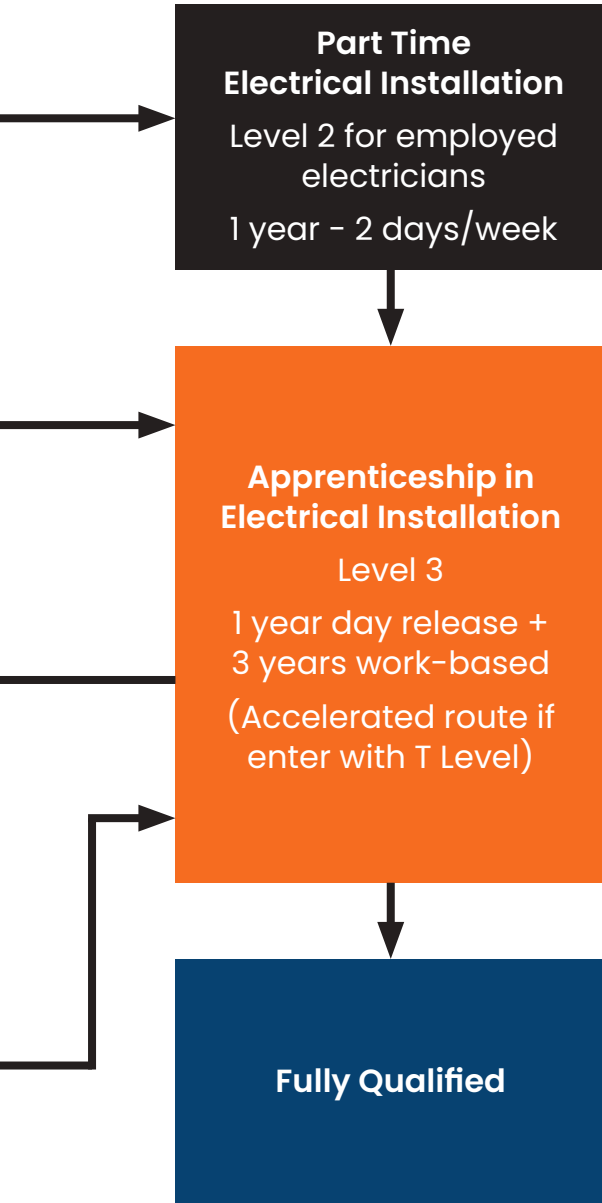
Part Time
Electrical Installation

Level 2 for employed electricians

1 year - 2 days/week

Apprenticeship in
Electrical Installation

Level 3

1 year day release + 3 years work-based

(Accelerated route if enter with T Level)

Fully Qualified